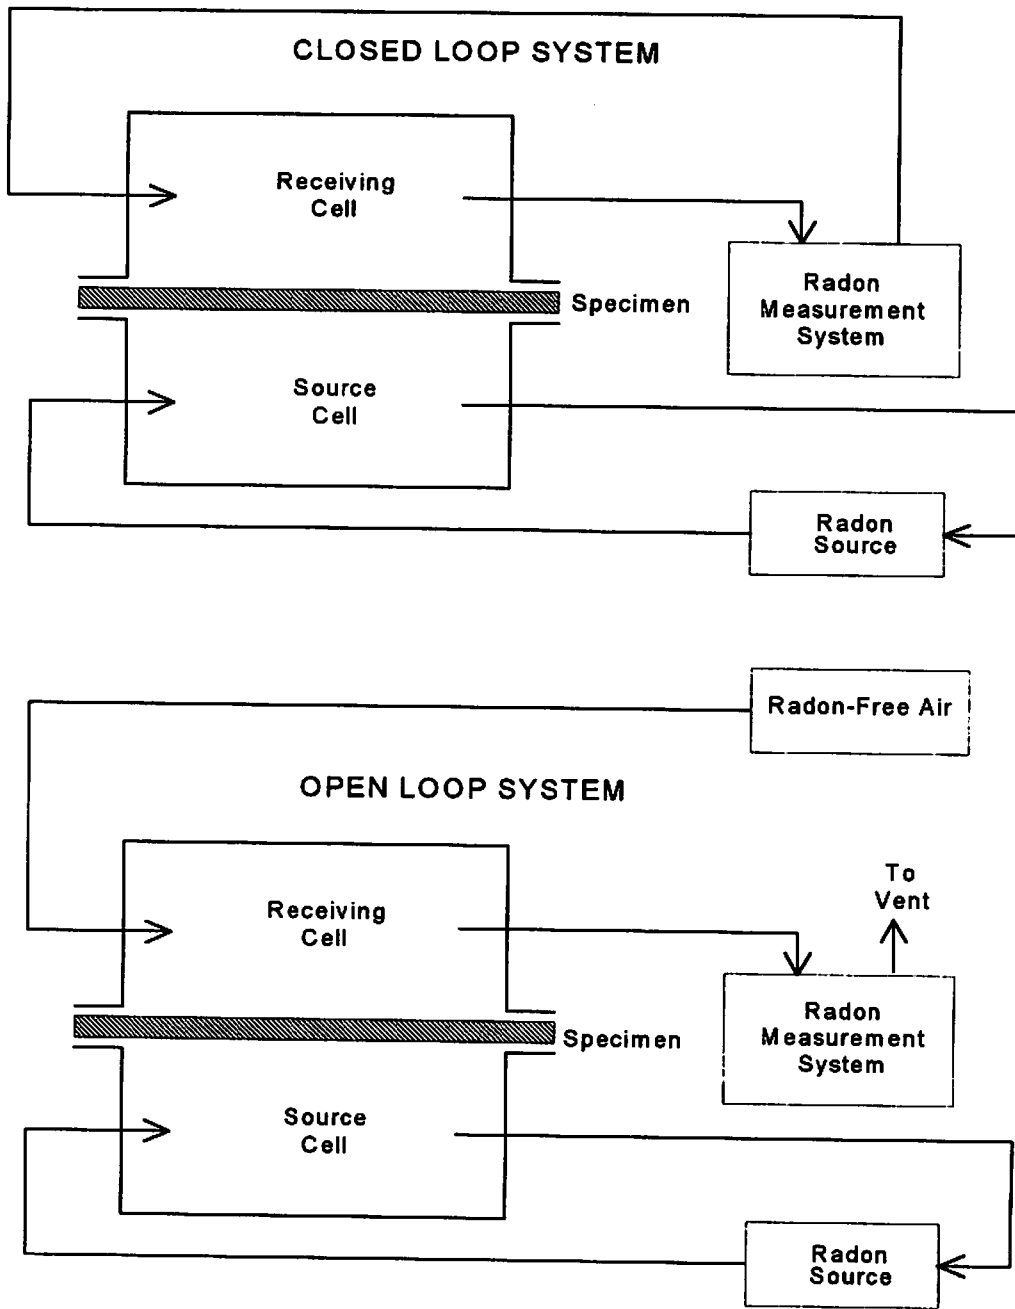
CLOSED LOOP SYSTEM

Receiving Cell

Radon Measurement System

Specimen

Source Cell

Radon Source

Radon-Free Air

OPEN LOOP SYSTEM

Receiving Cell

To Vent

Radon Measurement System

Specimen

Source Cell

Radon Source